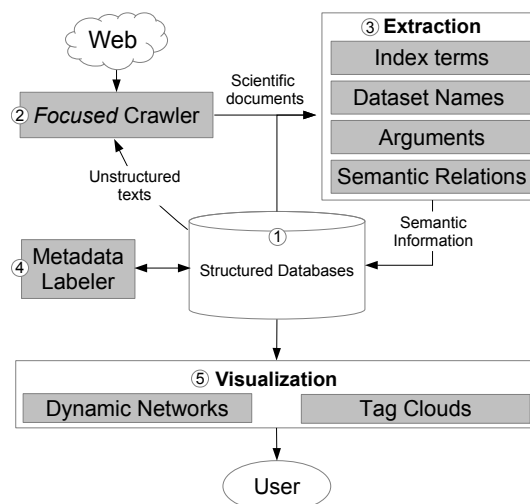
Web

② *Focused* Crawler

Scientific documents

③ **Extraction**

Index terms

Dataset Names

Arguments

Semantic Relations

Unstructured texts

Semantic Information

④ Metadata Labeler

①

Structured Databases

⑤ **Visualization**

Dynamic Networks

Tag Clouds

User